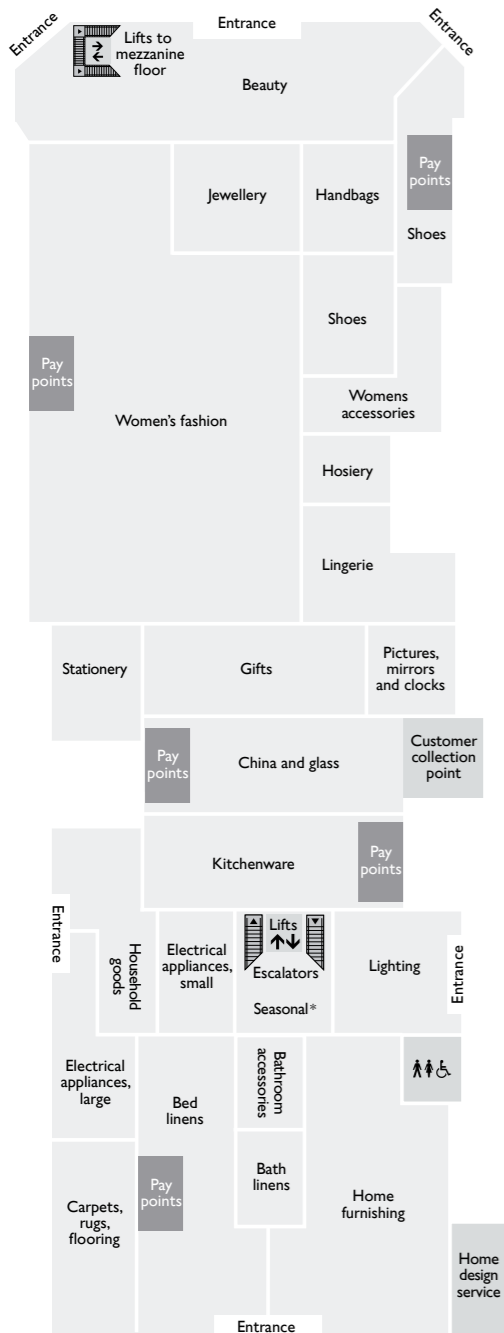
Entrance
Entrance
Entrance
Lifts to mezzanine floor
Beauty
Jewellery
Handbags
Pay points
Shoes
Shoes
Pay points
Women's fashion
Womens accessories
Hosiery
Lingerie
Stationery
Gifts
Pictures, mirrors and clocks
Pay points
China and glass
Customer collection point
Kitchenware
Pay points
Entrance
Household goods
Electrical appliances, small
Lifts
Escalators
Seasonal*
Lighting
Entrance
Electrical appliances, large
Bed linens
Bathroom accessories
Pay points
Bath linens
Carpets, rugs, flooring
Home furnishing
Home design service
Entrance